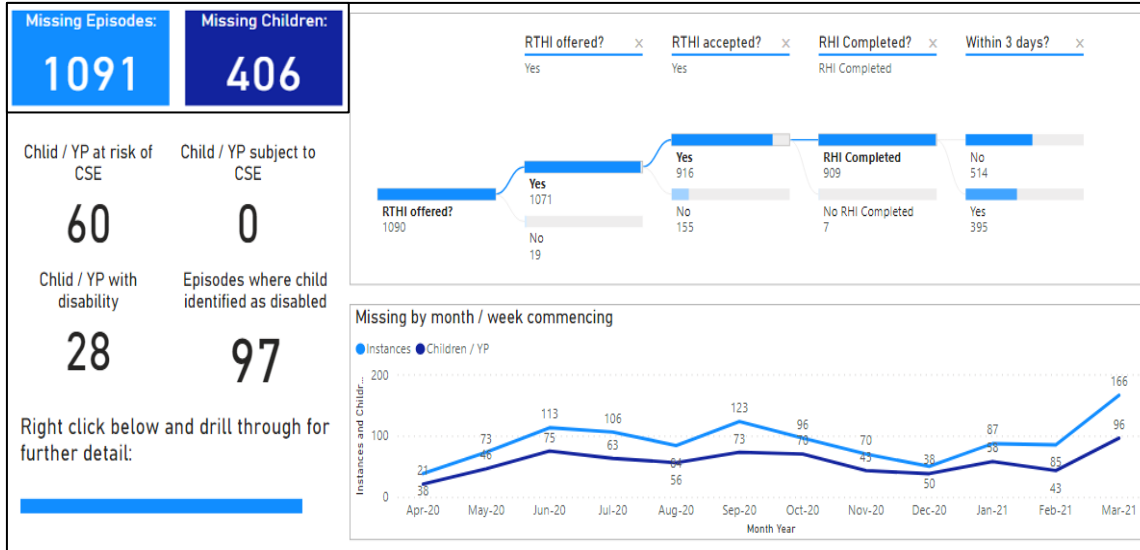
Missing Episodes:
1091

Missing Children:
406

Chlid / YP at risk of CSE
60

Chlid / YP subject to CSE
0

Chlid / YP with disability
28

Episodes where child identified as disabled
97

Right click below and drill through for further detail:

RTHI offered? ×
Yes

RTHI accepted? ×
Yes

RHI Completed? ×
RHI Completed

Within 3 days? ×

RTHI offered?
1090

Yes
1071

No
19

Yes
916

No
155

RHI Completed
909

No RHI Completed
7

No
514

Yes
395

Missing by month / week commencing

Instances Children / YP

Instances and Childr...

200
100
0

21
38
73
46
113
75
106
63
64
56
123
73
96
70
70
43
38
50
87
58
85
43
166
96

Apr-20 May-20 Jun-20 Jul-20 Aug-20 Sep-20 Oct-20 Nov-20 Dec-20 Jan-21 Feb-21 Mar-21

Month Year